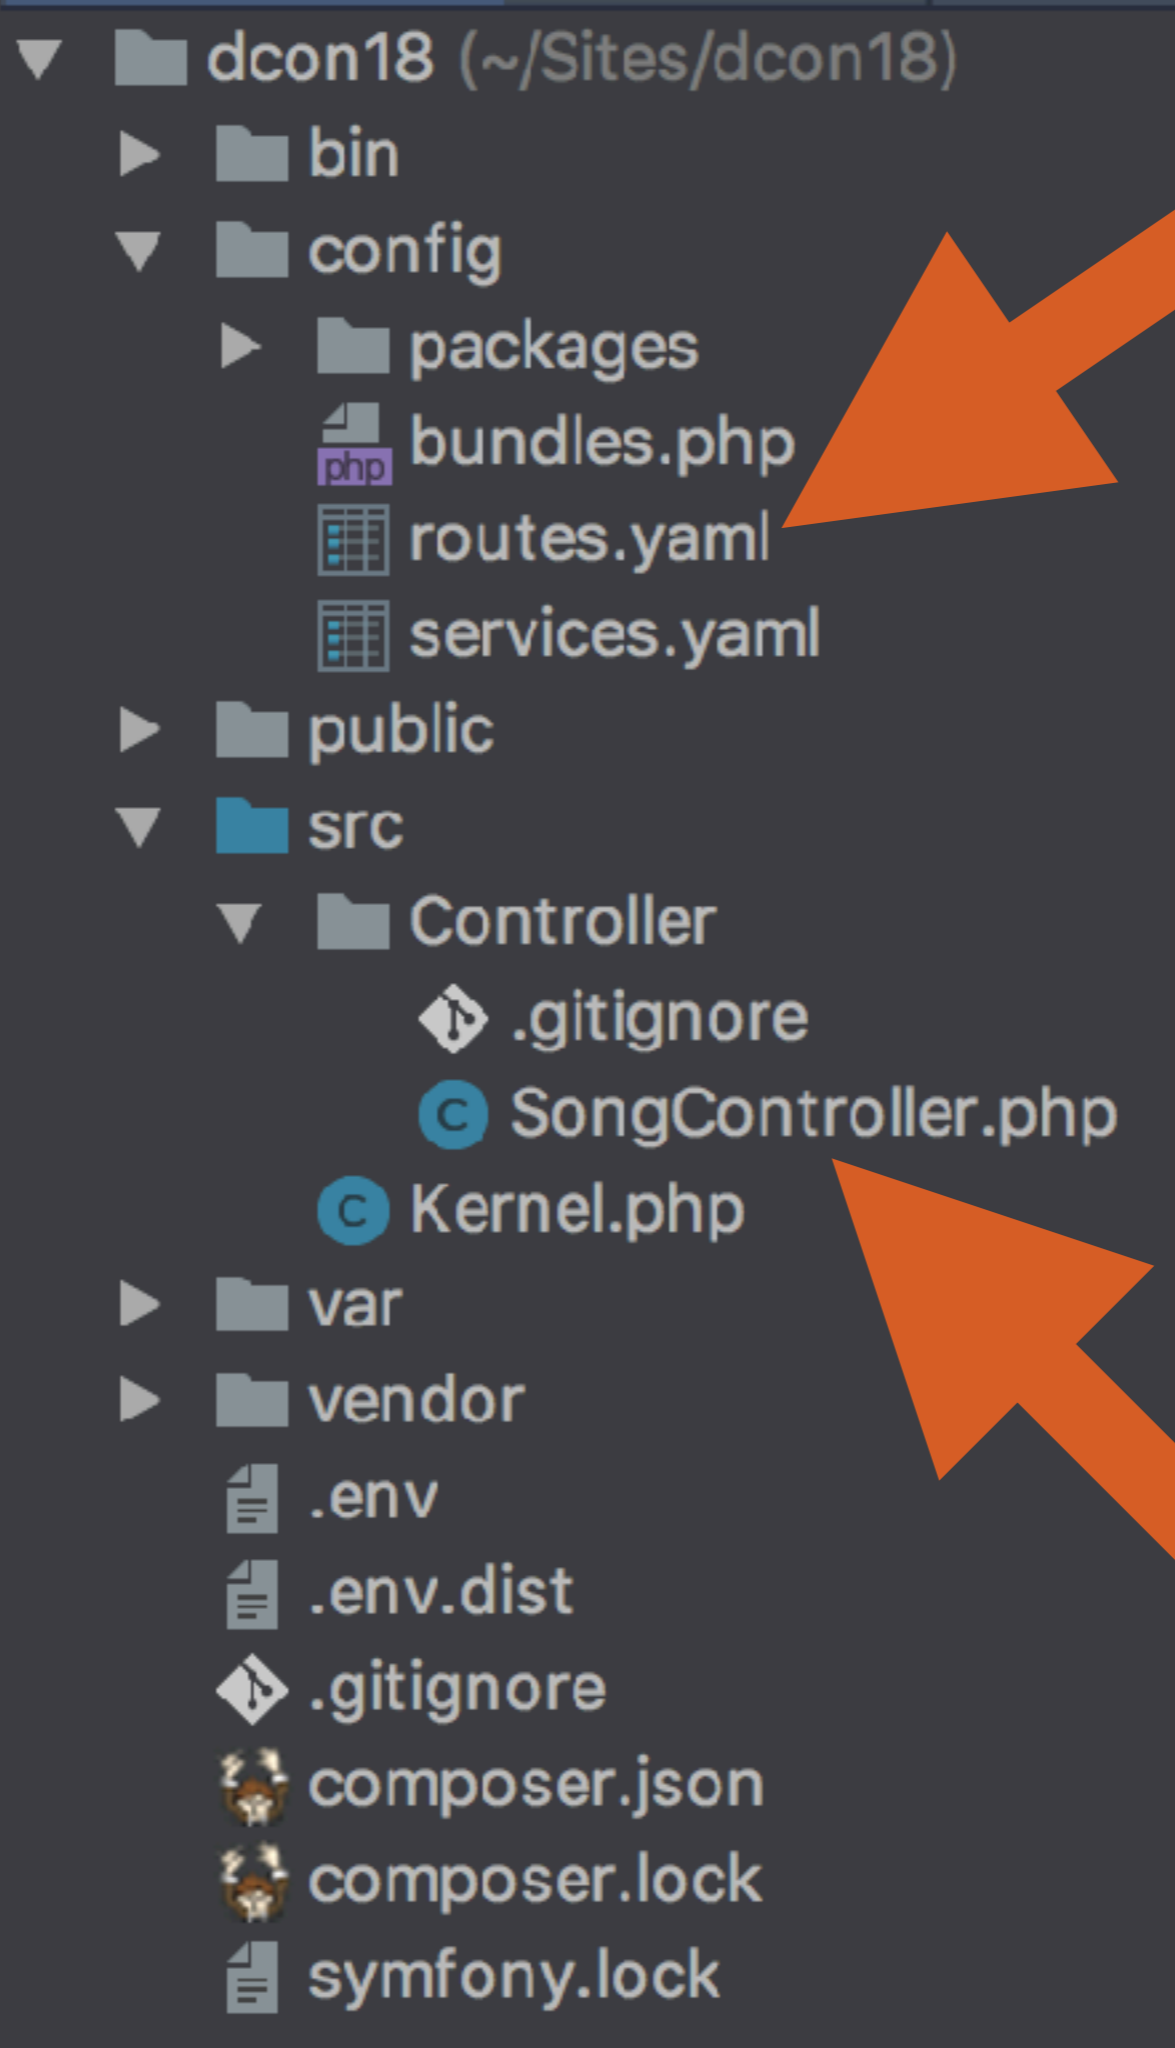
dcon18 (~/Sites/dcon18)
bin
config
packages
php bundles.php
routes.yaml
services.yaml
public
src
Controller
.gitignore
C SongController.php
C Kernel.php
var
vendor
.env
.env.dist
.gitignore
composer.json
composer.lock
symfony.lock